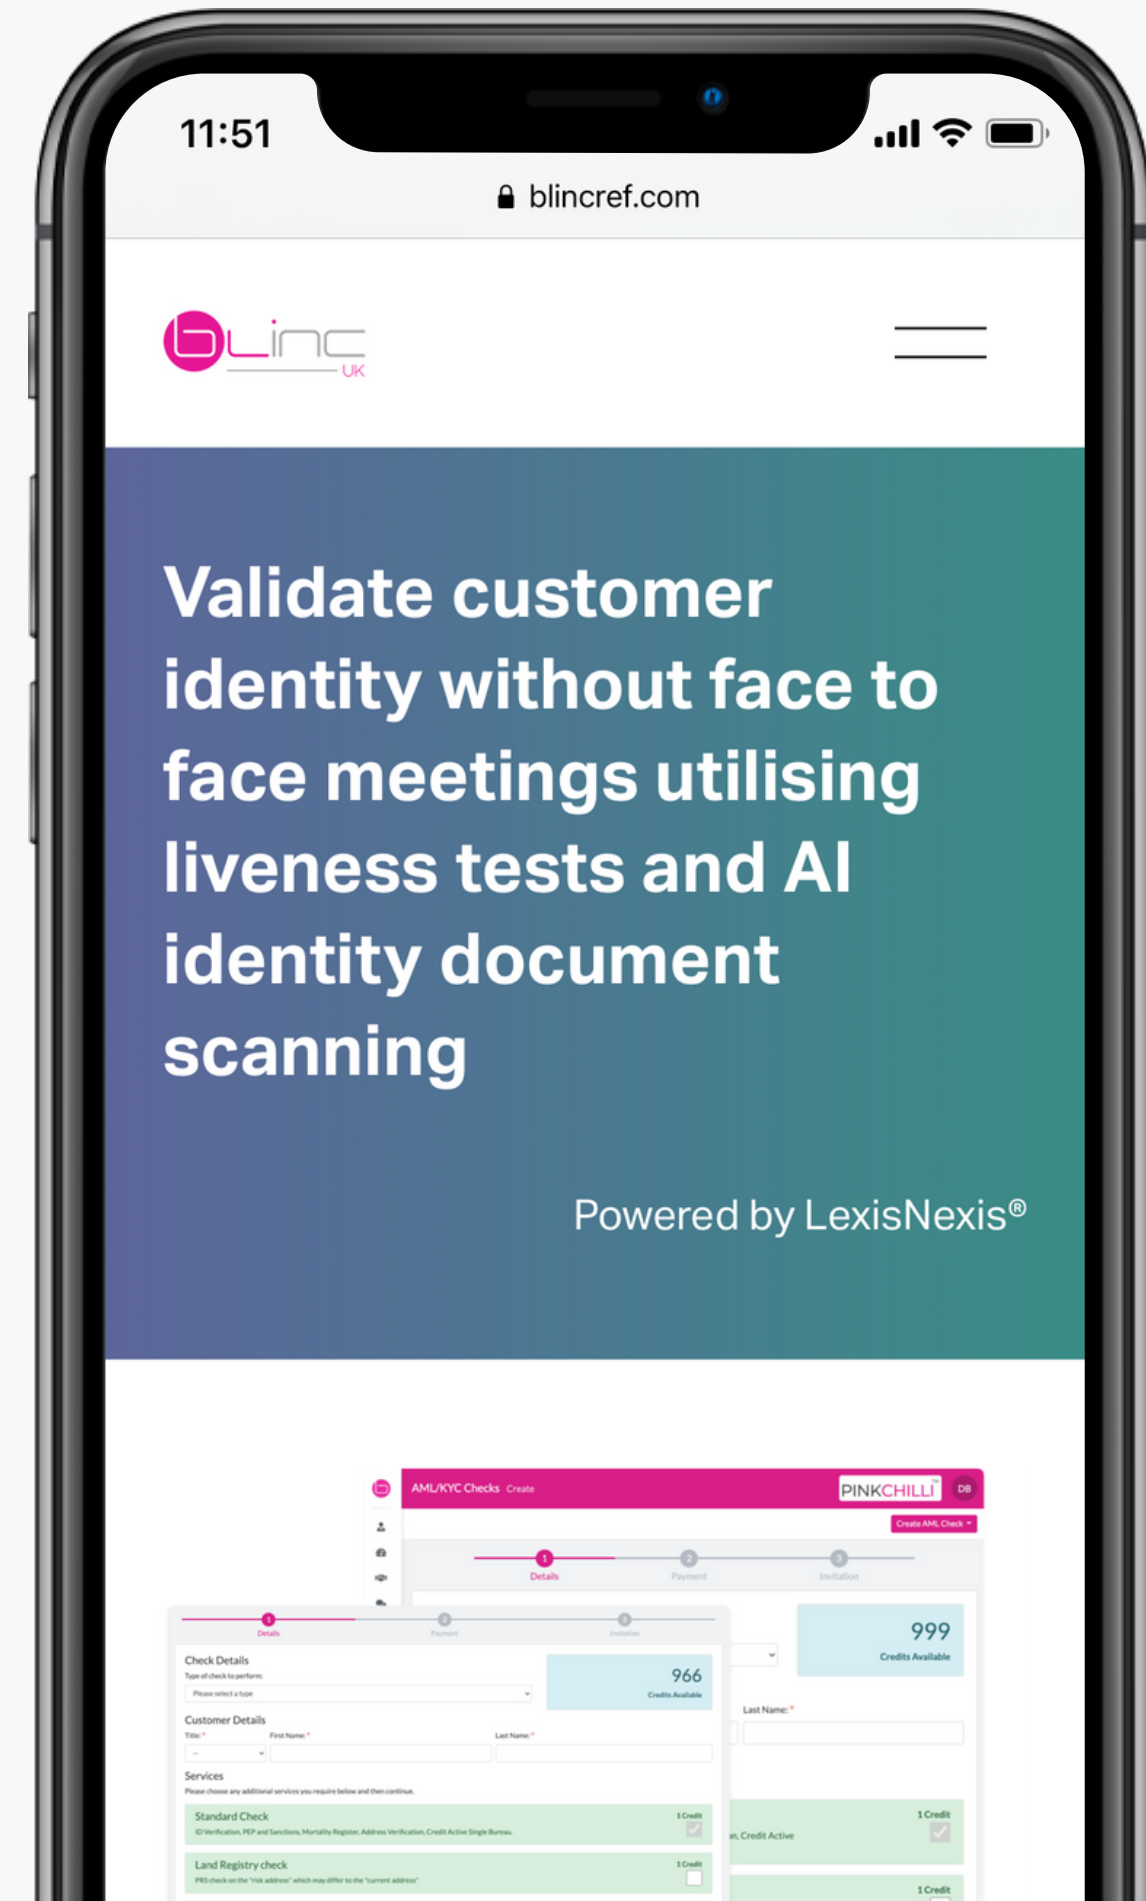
11:51

blincref.com

blinc UK

Validate customer identity without face to face meetings utilising liveness tests and AI identity document scanning

Powered by LexisNexis®

AML/KYC Checks Create

PINKCHILLI

DB

Create AML Check

Details

Payment

Invitation

999

Credits Available

Last Name:*

1 Credit

n, Credit Active

1 Credit

Details

Payment

Invitation

Check Details

Type of check to perform:

Please select a type

966

Credits Available

Customer Details

Title:*

First Name:*

Last Name:*

Services

Please choose any additional services you require below and then continue.

Standard Check

1 Credit

ID Verification, PEP and Sanctions, Mortality Register, Address Verification, Credit Active Single Bureau.

Land Registry check

1 Credit

PRS check on the "risk address" which may differ to the "current address"